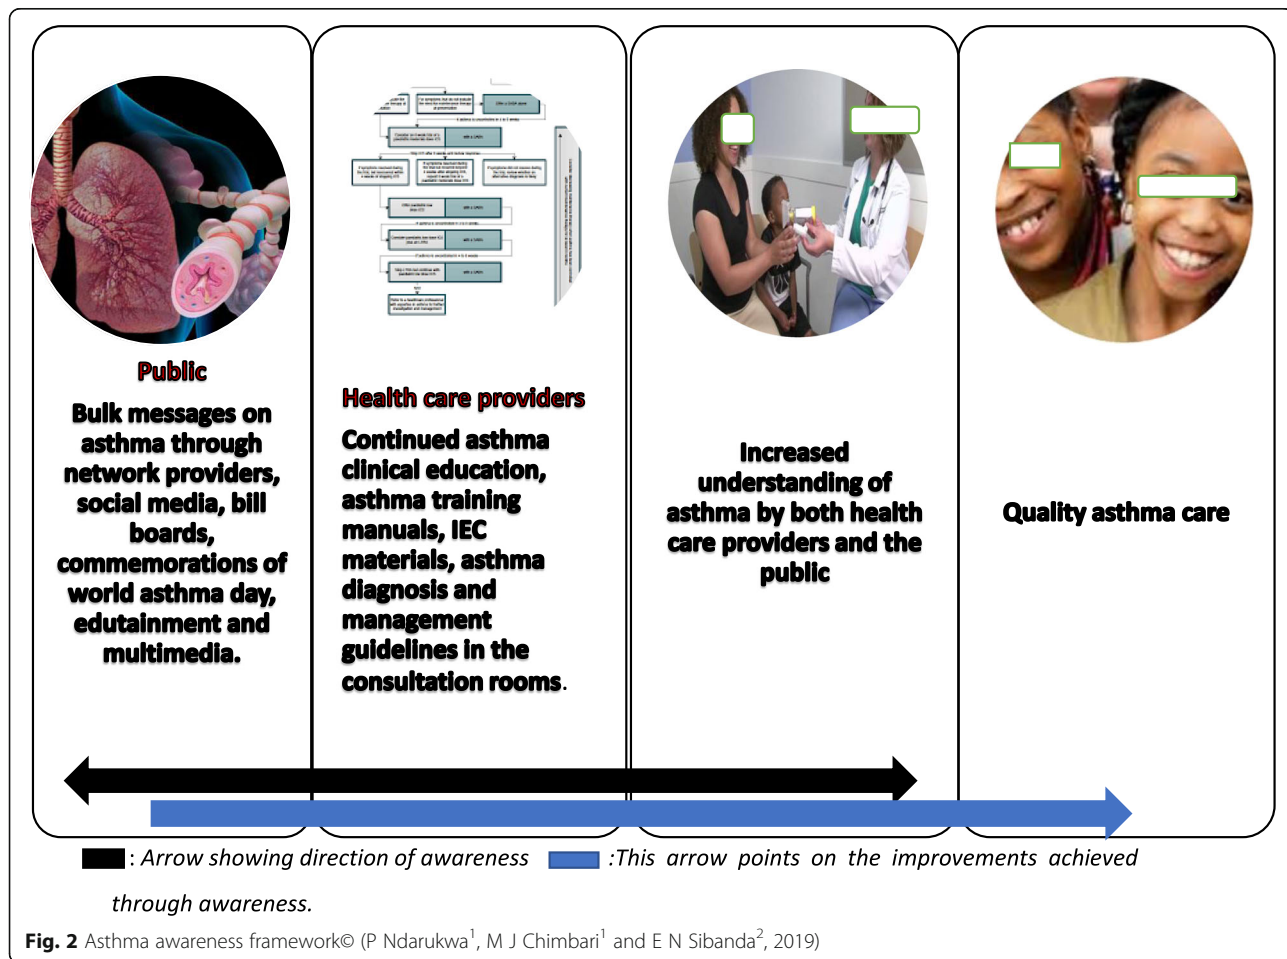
Public

Bulk messages on asthma through network providers, social media, bill boards, commemorations of world asthma day, edutainment and multimedia.

Health care providers

Continued asthma clinical education, asthma training manuals, IEC materials, asthma diagnosis and management guidelines in the consultation rooms.

Increased understanding of asthma by both health care providers and the public

Quality asthma care

: Arrow showing direction of awareness :This arrow points on the improvements achieved through awareness.

**Fig. 2** Asthma awareness framework© (P Ndarukwa$^1$, M J Chimbari$^1$ and E N Sibanda$^2$, 2019)